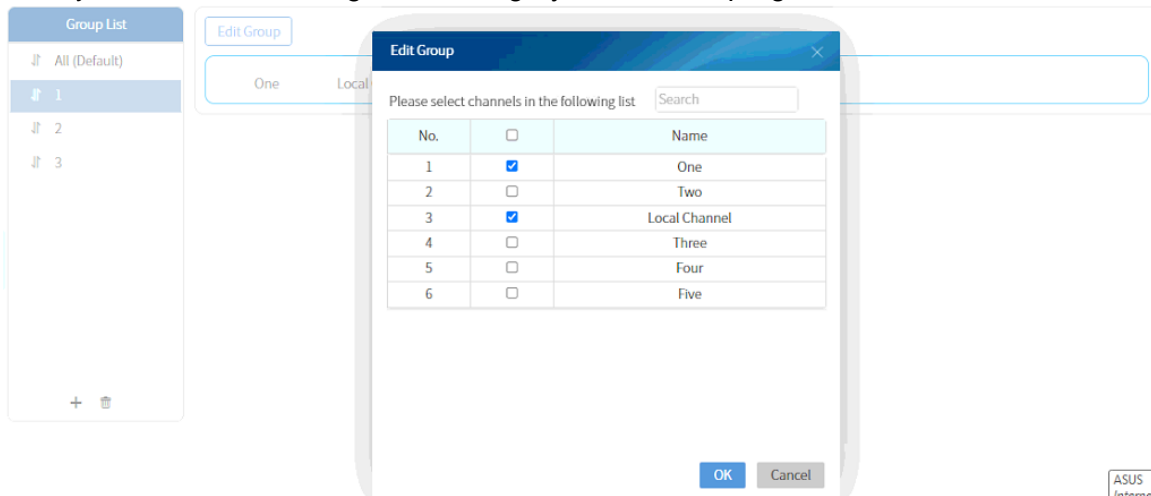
Group List
All (Default)
1
2
3

Edit Group

One
Local

Edit Group

Please select channels in the following list
Search

| No. | ☐ | Name |
|---|---|---|
| 1 | ☑ | One |
| 2 | ☐ | Two |
| 3 | ☑ | Local Channel |
| 4 | ☐ | Three |
| 5 | ☐ | Four |
| 6 | ☐ | Five |

OK
Cancel

ASUS
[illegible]